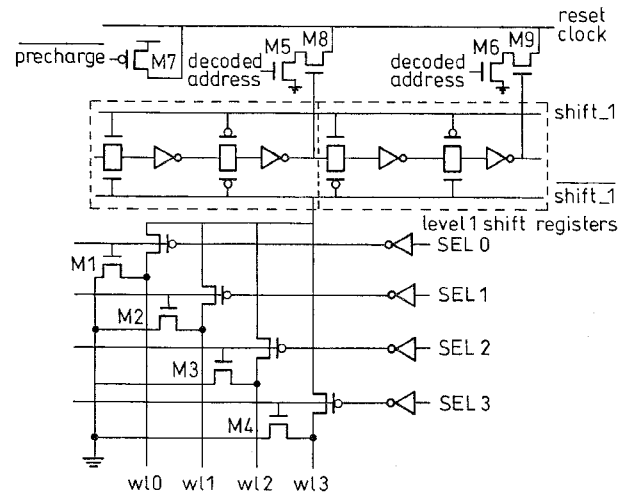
reset
clock
$\overline{\text{precharge}}$
M7
decoded address
M5
M8
decoded address
M6
M9
shift_1
$\overline{\text{shift\_1}}$
level1 shift registers
M1
SEL 0
SEL 1
M2
SEL 2
M3
SEL 3
M4
wl0
wl1
wl2
wl3